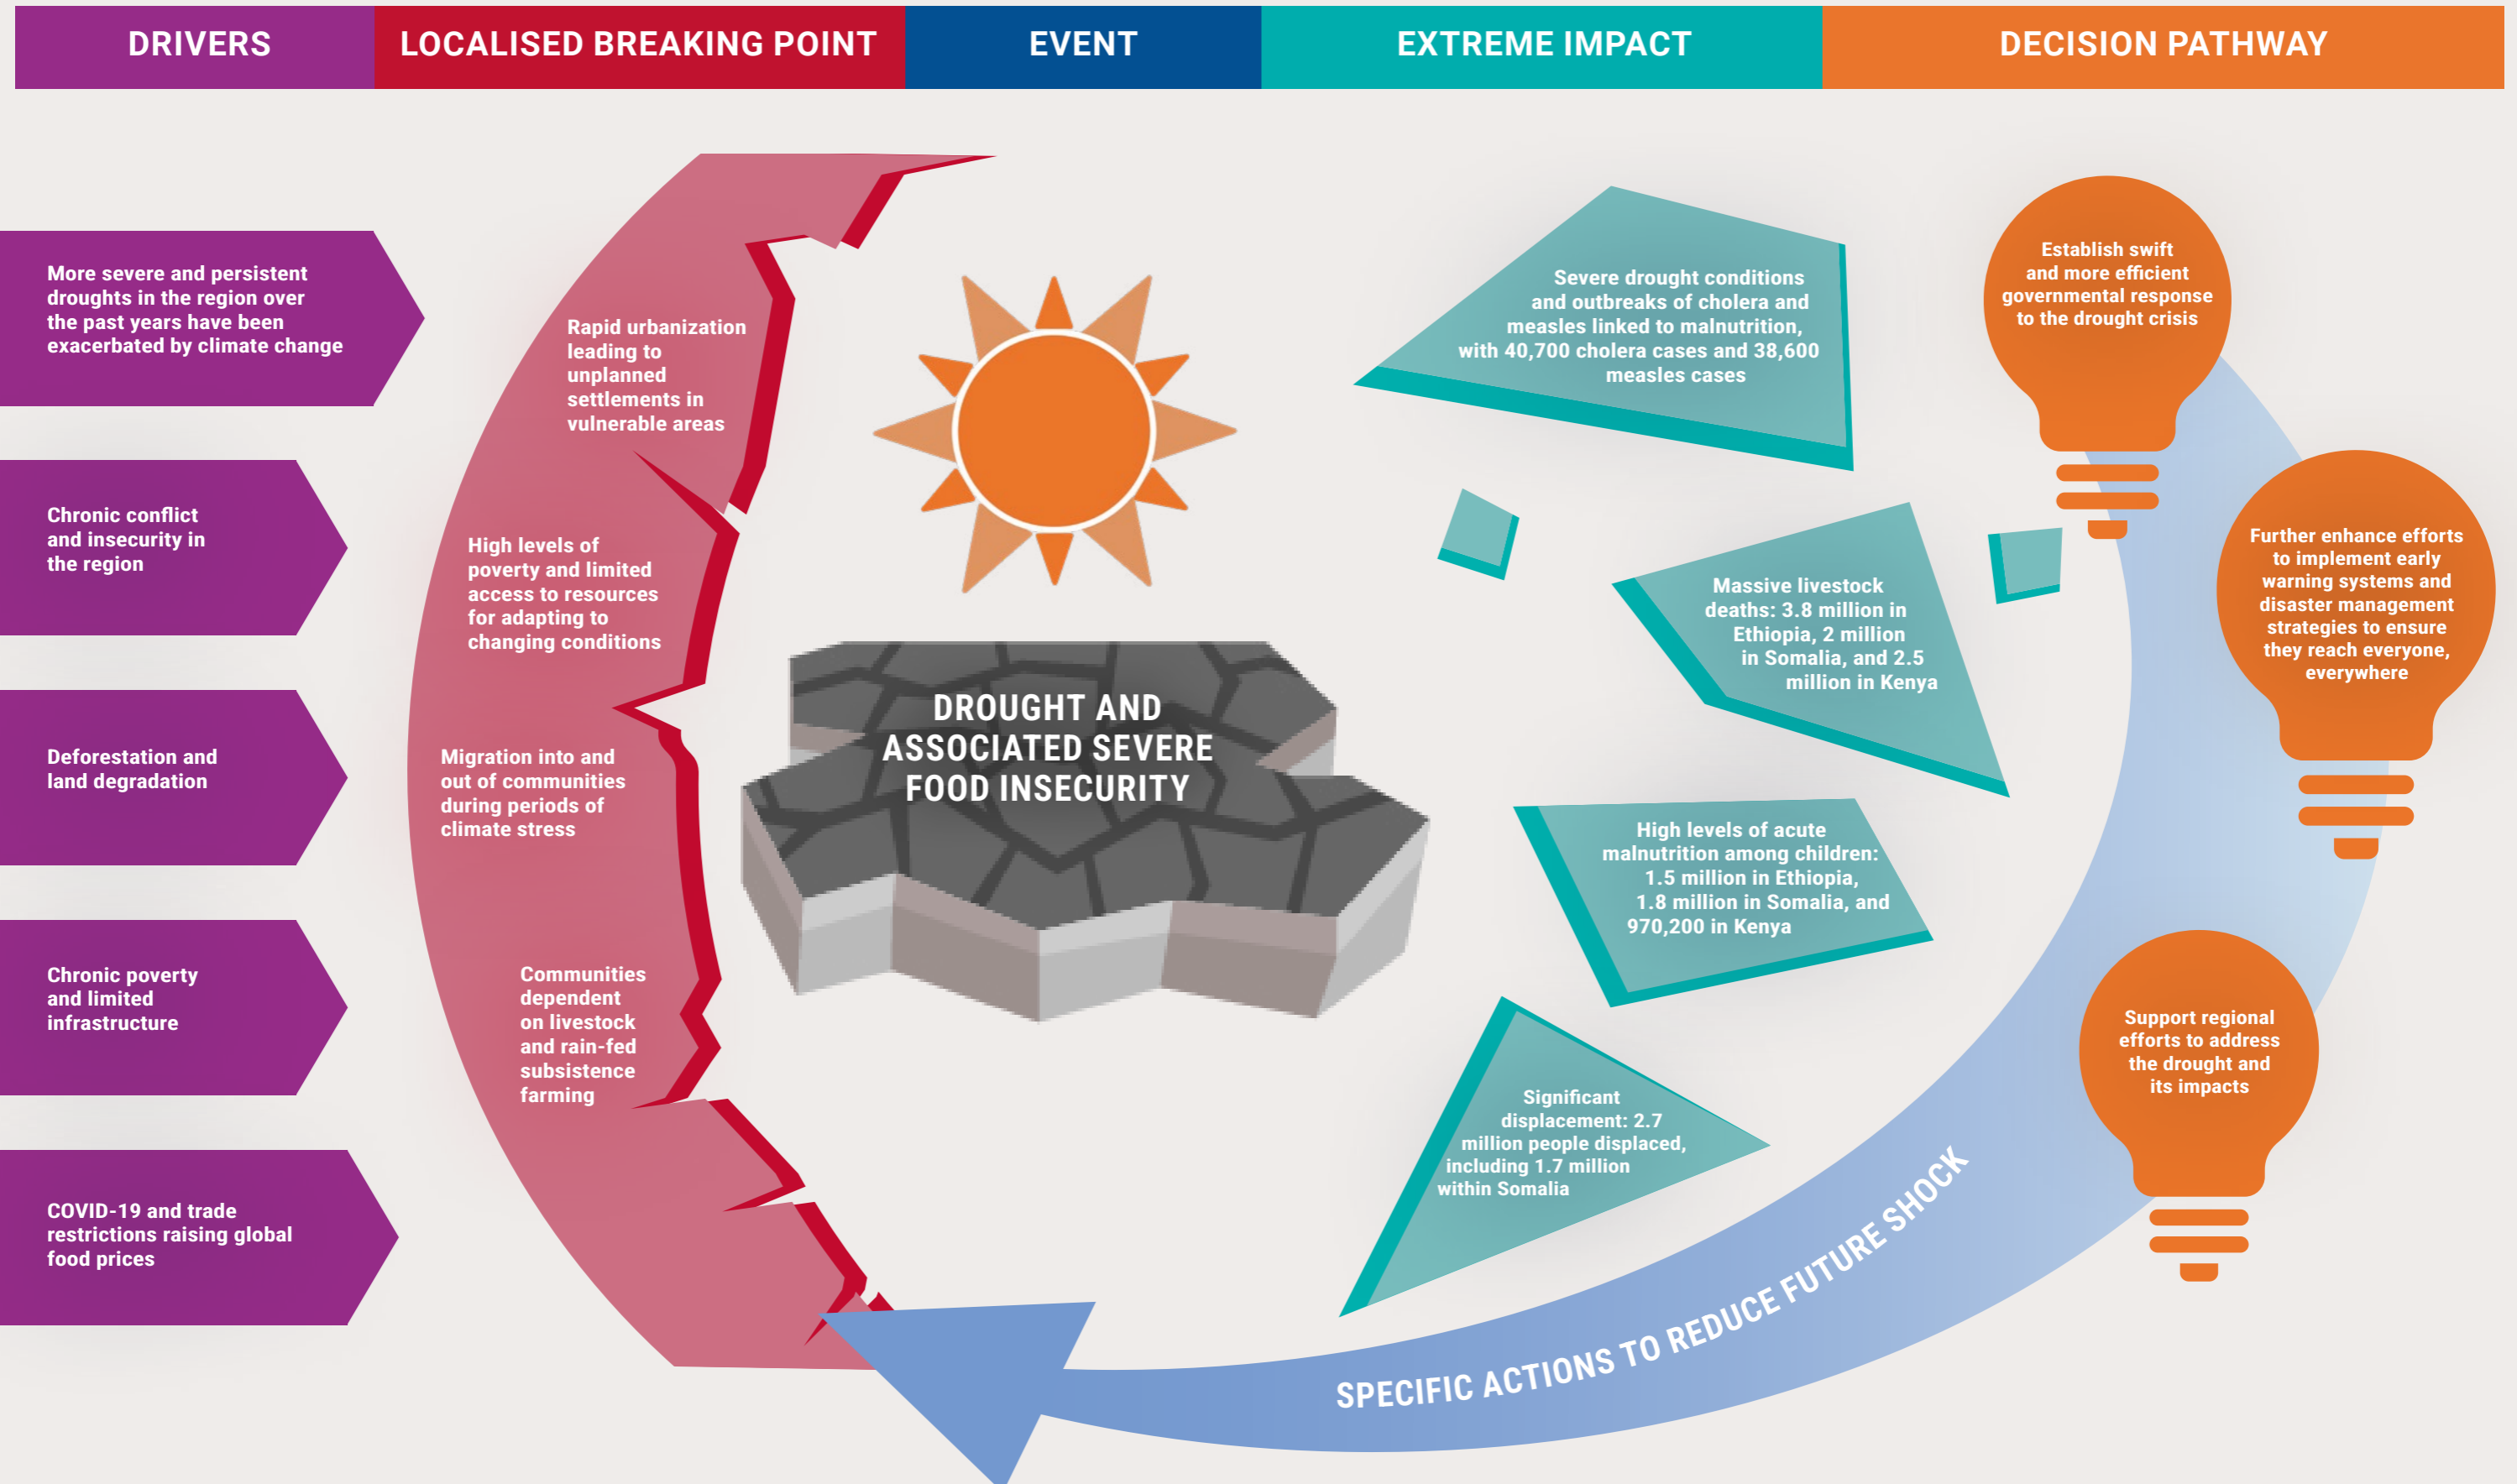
DRIVERS

LOCALISED BREAKING POINT

EVENT

EXTREME IMPACT

DECISION PATHWAY

More severe and persistent droughts in the region over the past years have been exacerbated by climate change

Chronic conflict and insecurity in the region

Deforestation and land degradation

Chronic poverty and limited infrastructure

COVID-19 and trade restrictions raising global food prices

Rapid urbanization leading to unplanned settlements in vulnerable areas

High levels of poverty and limited access to resources for adapting to changing conditions

Migration into and out of communities during periods of climate stress

Communities dependent on livestock and rain-fed subsistence farming

DROUGHT AND ASSOCIATED SEVERE FOOD INSECURITY

Severe drought conditions and outbreaks of cholera and measles linked to malnutrition, with 40,700 cholera cases and 38,600 measles cases

Massive livestock deaths: 3.8 million in Ethiopia, 2 million in Somalia, and 2.5 million in Kenya

High levels of acute malnutrition among children: 1.5 million in Ethiopia, 1.8 million in Somalia, and 970,200 in Kenya

Significant displacement: 2.7 million people displaced, including 1.7 million within Somalia

Establish swift and more efficient governmental response to the drought crisis

Further enhance efforts to implement early warning systems and disaster management strategies to ensure they reach everyone, everywhere

Support regional efforts to address the drought and its impacts

SPECIFIC ACTIONS TO REDUCE FUTURE SHOCK